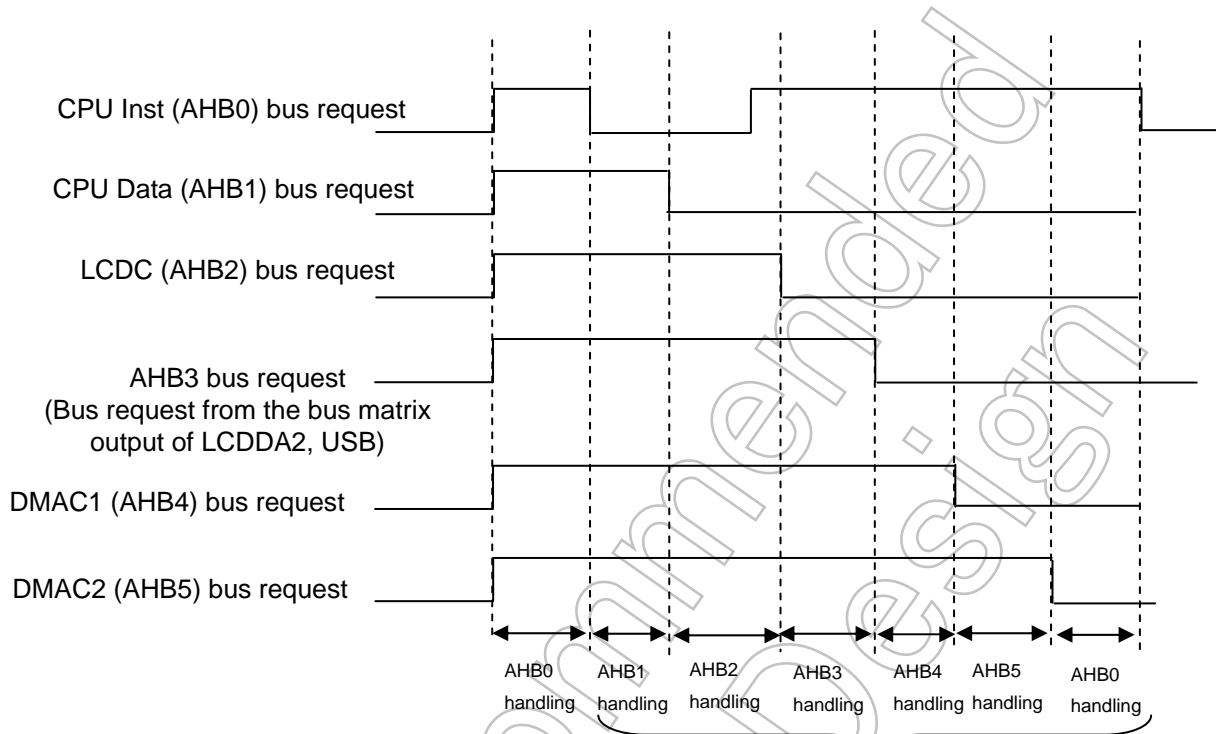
CPU Inst (AHB0) bus request

CPU Data (AHB1) bus request

LCDC (AHB2) bus request

AHB3 bus request
(Bus request from the bus matrix output of LCDDA2, USB)

DMAC1 (AHB4) bus request

DMAC2 (AHB5) bus request

AHB0 handling
AHB1 handling
AHB2 handling
AHB3 handling
AHB4 handling
AHB5 handling
AHB0 handling

Not recommended for new design